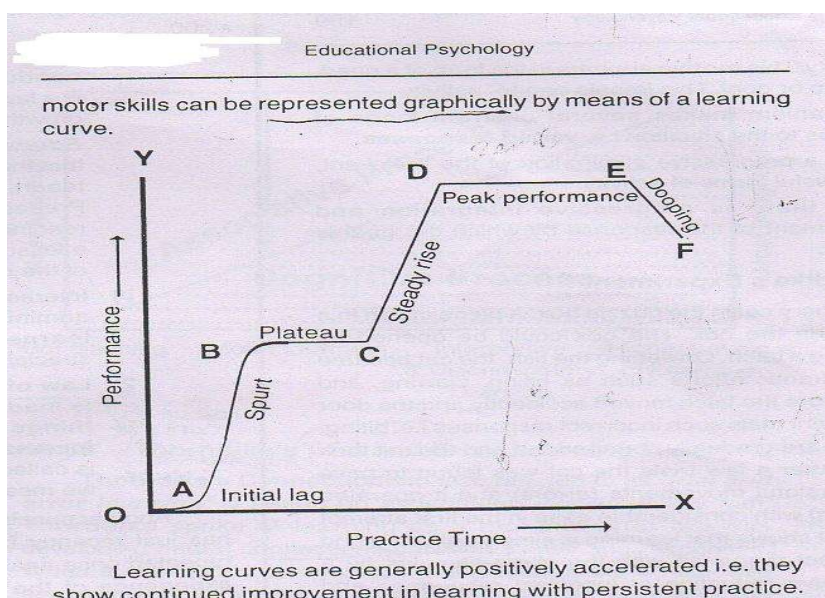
Educational Psychology

motor skills can be represented graphically by means of a learning curve.

Y
Performance
D
E
Peak performance
Dooping
F
Steady rise
B
Plateau
C
Spurt
A
Initial lag
O
X
Practice Time

Learning curves are generally positively accelerated i.e. they show continued improvement in learning with persistent practice.